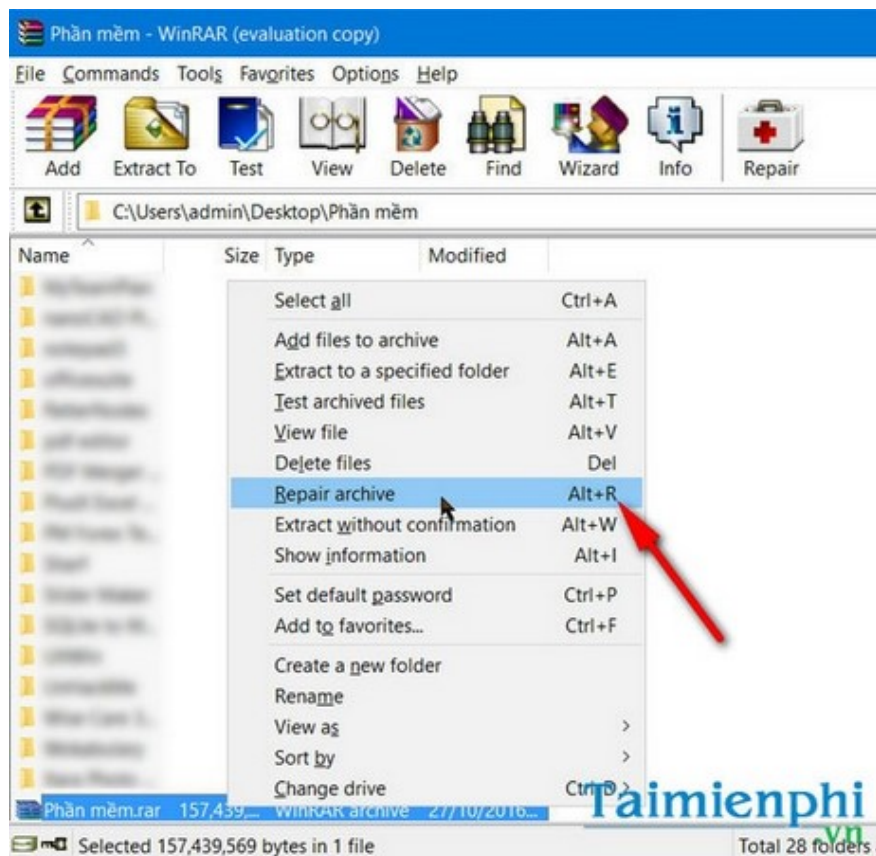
Phần mềm - WinRAR (evaluation copy)

File Commands Tools Favorites Options Help

Add Extract To Test View Delete Find Wizard Info Repair

C:\Users\admin\Desktop\Phần mềm

| Name | Size | Type | Modified |
|---|---|---|---|

| | |
|---|---|
| Select all | Ctrl+A |
| Add files to archive | Alt+A |
| Extract to a specified folder | Alt+E |
| Test archived files | Alt+T |
| View file | Alt+V |
| Delete files | Del |
| Repair archive | Alt+R |
| Extract without confirmation | Alt+W |
| Show information | Alt+I |
| Set default password | Ctrl+P |
| Add to favorites... | Ctrl+F |
| Create a new folder | |
| Rename | |
| View as | > |
| Sort by | > |
| Change drive | Ctrl+D > |

Phần mềm.rar 157,439,... WinRAR archive 27/10/2016...

Selected 157,439,569 bytes in 1 file

Total 28 folders

Taimienphi .vn